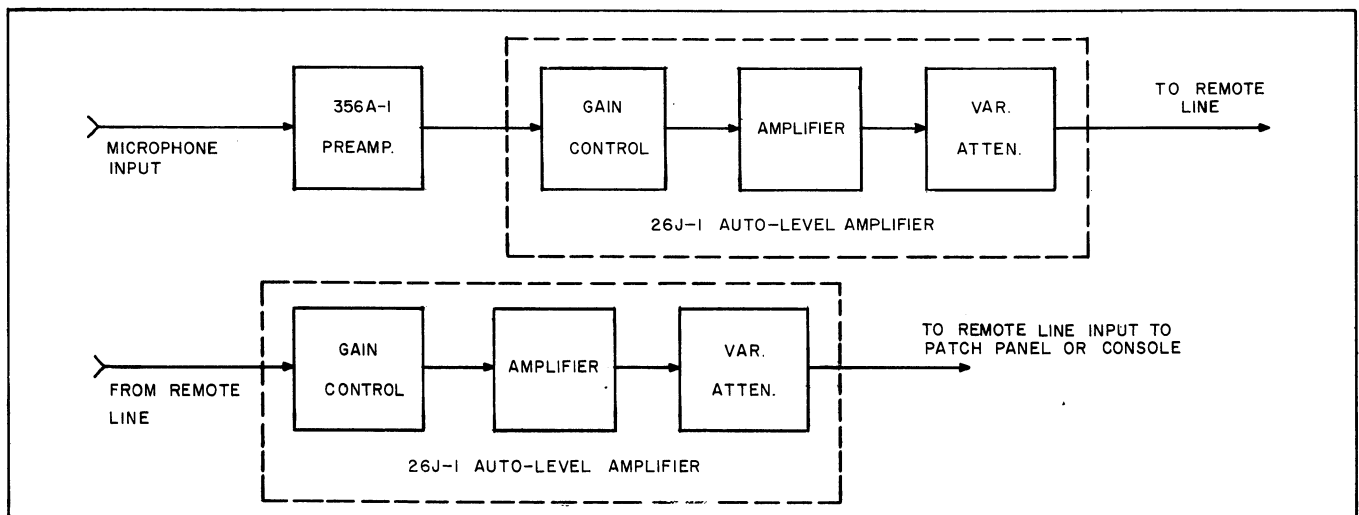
MICROPHONE INPUT

356A-1 PREAMP.

GAIN CONTROL

AMPLIFIER

VAR. ATTEN.

TO REMOTE LINE

26J-1 AUTO-LEVEL AMPLIFIER

FROM REMOTE LINE

GAIN CONTROL

AMPLIFIER

VAR. ATTEN.

TO REMOTE LINE INPUT TO PATCH PANEL OR CONSOLE

26J-1 AUTO-LEVEL AMPLIFIER